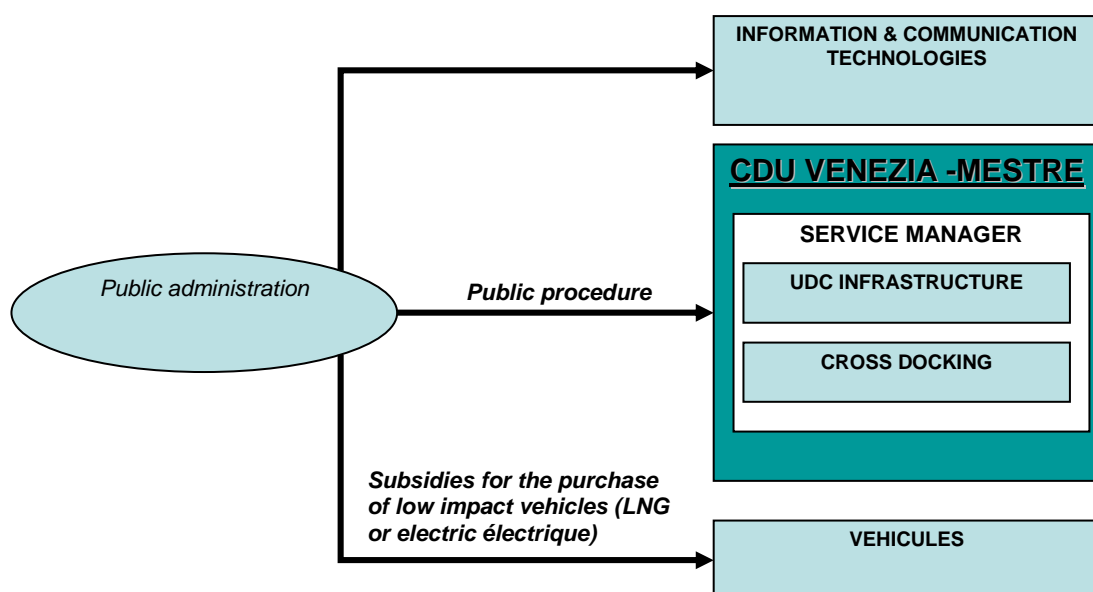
INFORMATION & COMMUNICATION TECHNOLOGIES

CDU VENEZIA -MESTRE

SERVICE MANAGER

UDC INFRASTRUCTURE

CROSS DOCKING

Public administration

Public procedure

Subsidies for the purchase of low impact vehicles (LNG or electric électrique)

VEHICULES